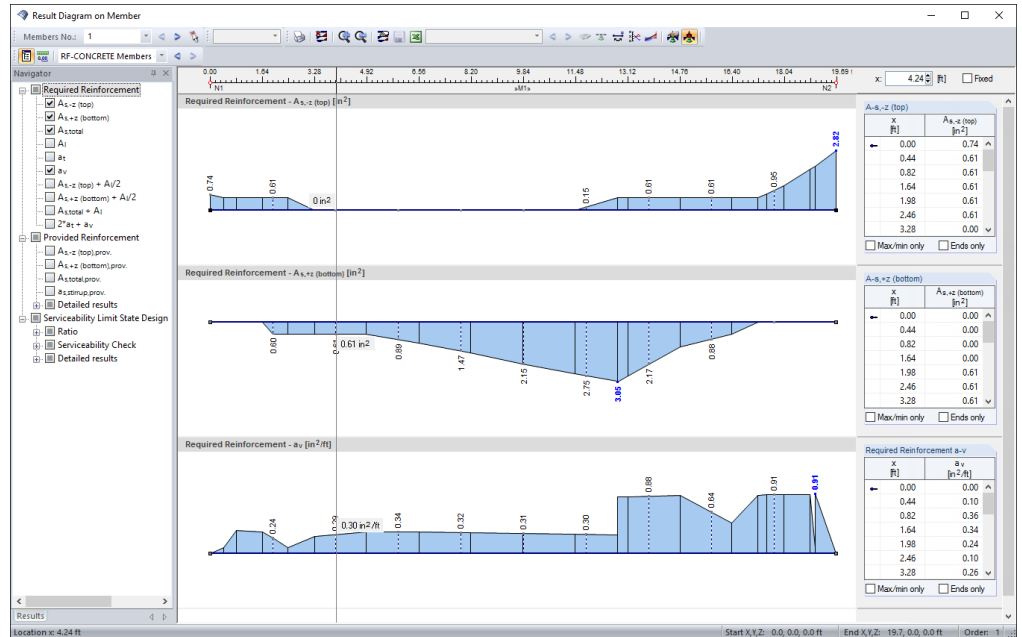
Result Diagram on Member

Members No.: 1

RF-CONCRETE Members

Navigator

Required Reinforcement
$A_{s,-z}$ (top)
$A_{s,+z}$ (bottom)
$A_{s,total}$
$A_l$
$a_t$
$a_v$
$A_{s,-z}$ (top) + $A_l/2$
$A_{s,+z}$ (bottom) + $A_l/2$
$A_{s,total}$ + $A_l$
$2*a_t + a_v$
Provided Reinforcement
$A_{s,-z}$ (top),prov.
$A_{s,+z}$ (bottom),prov.
$A_{s,total,prov.}$
$a_{s,stirrup,prov.}$
Detailed results
Serviceability Limit State Design
Ratio
Serviceability Check
Detailed results

Results

0.00 1.64 3.28 4.92 6.56 8.20 9.84 11.48 13.12 14.76 16.40 18.04 19.69
N1 M1 N2

x: 4.24 [ft] Fixed

Required Reinforcement - $A_{s,-z}$ (top) [$in^2$]

0.74 0.61 0 $in^2$ 0.15 0.61 0.61 0.95 2.82

Required Reinforcement - $A_{s,+z}$ (bottom) [$in^2$]

0.60 0.61 0.61 $in^2$ 0.89 1.47 2.15 2.75 3.05 2.17 0.88

Required Reinforcement - $a_v$ [$in^2$/ft]

0.24 0.29 0.30 $in^2$/ft 0.34 0.32 0.31 0.30 0.88 0.64 0.91 0.91

A-s,-z (top)

| x [ft] | $A_{s,-z}$ (top) [$in^2$] |
|---|---|
| 0.00 | 0.74 |
| 0.44 | 0.61 |
| 0.82 | 0.61 |
| 1.64 | 0.61 |
| 1.98 | 0.61 |
| 2.46 | 0.61 |
| 3.28 | 0.61 |

Max/min only  Ends only

A-s,+z (bottom)

| x [ft] | $A_{s,+z}$ (bottom) [$in^2$] |
|---|---|
| 0.00 | 0.00 |
| 0.44 | 0.00 |
| 0.82 | 0.00 |
| 1.64 | 0.00 |
| 1.98 | 0.61 |
| 2.46 | 0.61 |
| 3.28 | 0.61 |

Max/min only  Ends only

Required Reinforcement a-v

| x [ft] | $a_v$ [$in^2$/ft] |
|---|---|
| 0.00 | 0.00 |
| 0.44 | 0.10 |
| 0.82 | 0.36 |
| 1.64 | 0.34 |
| 1.98 | 0.24 |
| 2.46 | 0.10 |
| 3.28 | 0.26 |

Max/min only  Ends only

Location x: 4.24 ft    Start X,Y,Z: 0.0, 0.0, 0.0 ft    End X,Y,Z: 19.7, 0.0, 0.0 ft    Order: 1